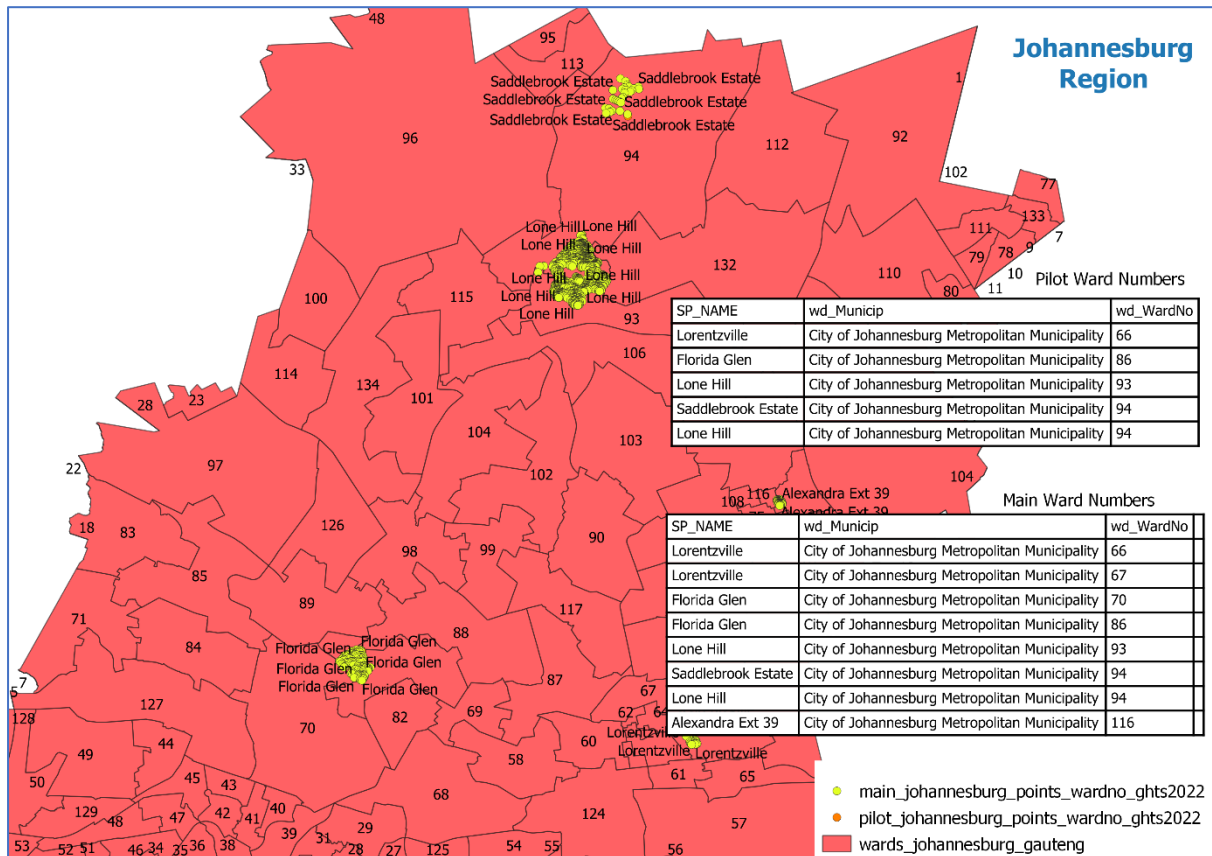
Johannesburg Region

48
95
113
Saddlebrook Estate
Saddlebrook Estate
Saddlebrook Estate
Saddlebrook Estate
Saddlebrook Estate
Saddlebrook Estate
1
96
94
112
92
33
102
77
133
7
111
9
78
79
10
11
Lone Hill
Lone Hill
Lone Hill
Lone Hill
Lone Hill
Lone Hill
Lone Hill
Lone Hill
Lone Hill
132
110
80
100
115
93
106
114
134
101
28
23
104
103
22
97
102
104
108
116
Alexandra Ext 39
Alexandra Ext 39
18
83
126
98
99
90
85
89
88
117
71
84
Florida Glen
Florida Glen
Florida Glen
Florida Glen
Florida Glen
Florida Glen
87
67
5
7
128
127
70
82
69
62
64
Lorentzville
Lorentzville
Lorentzville
60
49
44
58
61
65
50
45
43
68
129
48
47
42
41
40
39
31
29
124
57
53
52
51
46
34
35
36
38
28
27
125
54
55
56

Pilot Ward Numbers

| SP_NAME | wd_Municip | wd_WardNo |
|---|---|---|
| Lorentzville | City of Johannesburg Metropolitan Municipality | 66 |
| Florida Glen | City of Johannesburg Metropolitan Municipality | 86 |
| Lone Hill | City of Johannesburg Metropolitan Municipality | 93 |
| Saddlebrook Estate | City of Johannesburg Metropolitan Municipality | 94 |
| Lone Hill | City of Johannesburg Metropolitan Municipality | 94 |

Main Ward Numbers

| SP_NAME | wd_Municip | wd_WardNo |
|---|---|---|
| Lorentzville | City of Johannesburg Metropolitan Municipality | 66 |
| Lorentzville | City of Johannesburg Metropolitan Municipality | 67 |
| Florida Glen | City of Johannesburg Metropolitan Municipality | 70 |
| Florida Glen | City of Johannesburg Metropolitan Municipality | 86 |
| Lone Hill | City of Johannesburg Metropolitan Municipality | 93 |
| Saddlebrook Estate | City of Johannesburg Metropolitan Municipality | 94 |
| Lone Hill | City of Johannesburg Metropolitan Municipality | 94 |
| Alexandra Ext 39 | City of Johannesburg Metropolitan Municipality | 116 |

main_johannesburg_points_wardno_ghts2022
pilot_johannesburg_points_wardno_ghts2022
wards_johannesburg_gauteng